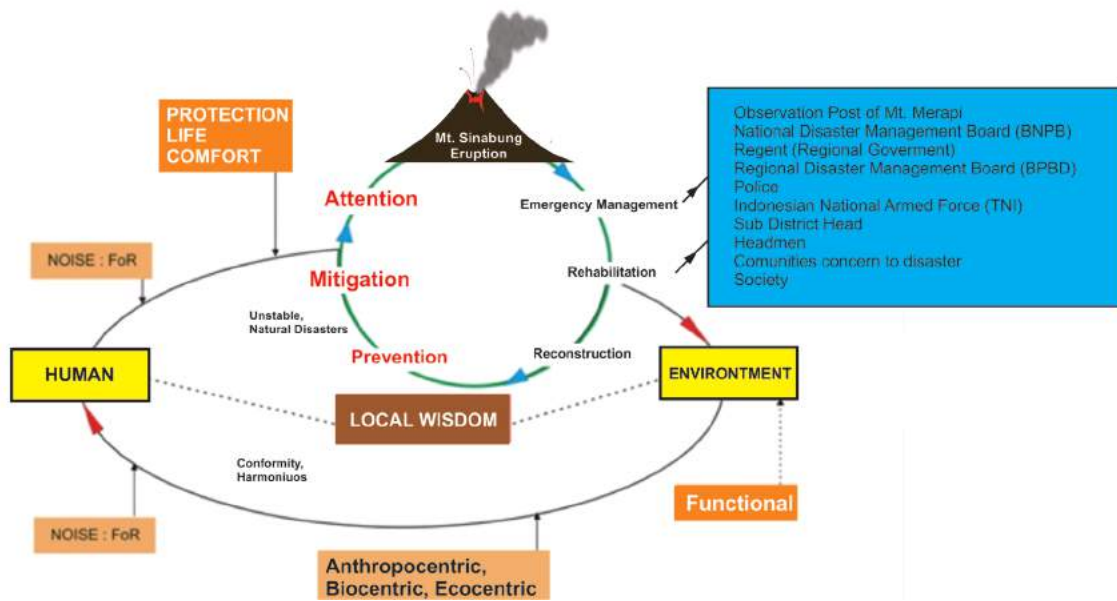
PROTECTION
LIFE
COMFORT

Mt. Sinabung Eruption

Observation Post of Mt. Merapi
National Disaster Management Board (BNPB)
Regent (Regional Goverment)
Regional Disaster Management Board (BPBD)
Police
Indonesian National Armed Force (TNI)
Sub District Head
Headmen
Comunities concern to disaster
Society

Attention

Emergency Management

NOISE : FoR

Mitigation

Rehabilitation

Unstable,
Natural Disasters

Prevention

Reconstruction

HUMAN

ENVIRONTMENT

LOCAL WISDOM

Conformity,
Harmoniuos

NOISE : FoR

Functional

Anthropocentric,
Biocentric, Ecocentric